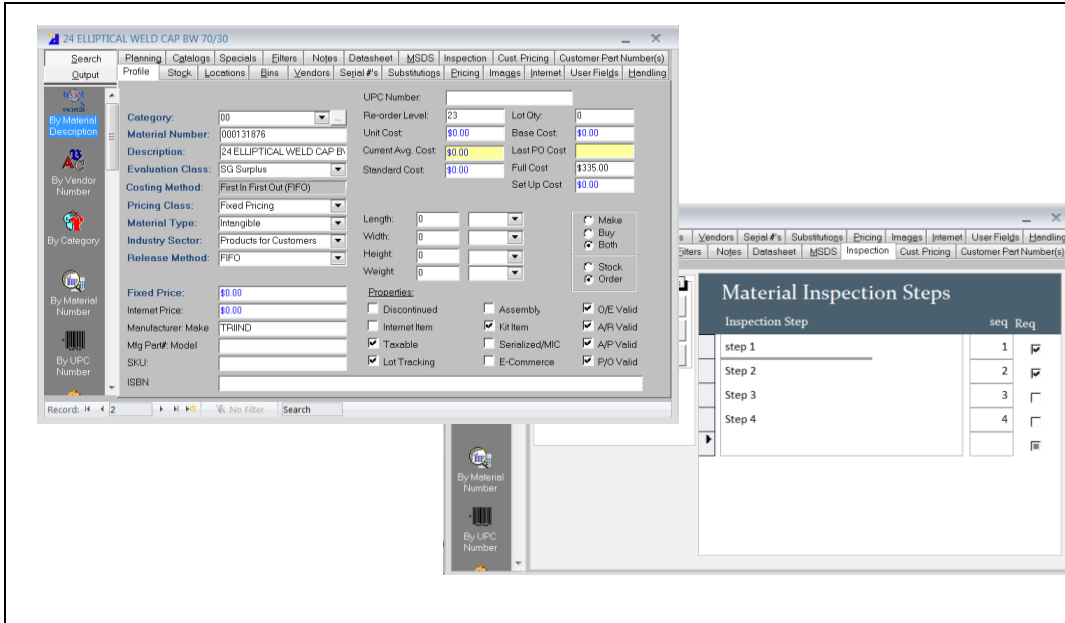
24 ELLIPTICAL WELD CAP BW 70/30

Search
Output

Planning | Catalogs | Specials | Filters | Notes | Datasheet | MSDS | Inspection | Cust. Pricing | Customer Part Number(s)
Profile | Stock | Locations | Bins | Vendors | Serial #'s | Substitutions | Pricing | Images | Internet | User Fields | Handling

search
By Material Description
By Vendor Number
By Category
By Material Number
By UPC Number

Category: 00
Material Number: 000131876
Description: 24 ELLIPTICAL WELD CAP B
Evaluation Class: SG Surplus
Costing Method: First In First Out (FIFO)
Pricing Class: Fixed Pricing
Material Type: Intangible
Industry Sector: Products for Customers
Release Method: FIFO

UPC Number:
Re-order Level: 23
Unit Cost: $0.00
Current Avg. Cost: $0.00
Standard Cost: $0.00
Lot Qty: 0
Base Cost: $0.00
Last PO Cost
Full Cost $335.00
Set Up Cost $0.00

Length: 0
Width: 0
Height: 0
Weight: 0

Make
Buy
Both
Stock
Order

Fixed Price: $0.00
Internet Price: $0.00
Manufacturer: Make TRIIND
Mfg Part#: Model
SKU:
ISBN

Properties:
Discontinued
Internet Item
Taxable
Lot Tracking
Assembly
Kit Item
Serialized/MIC
E-Commerce
O/E Valid
A/R Valid
A/P Valid
P/O Valid

Record: 2 | No Filter | Search

s | Vendors | Serial #'s | Substitutions | Pricing | Images | Internet | User Fields | Handling
Filters | Notes | Datasheet | MSDS | Inspection | Cust. Pricing | Customer Part Number(s)

Material Inspection Steps
| Inspection Step | seq | Req |
|---|---|---|
| step 1 | 1 | ☑ |
| Step 2 | 2 | ☑ |
| Step 3 | 3 | ☐ |
| Step 4 | 4 | ☐ |

By Material Number
By UPC Number